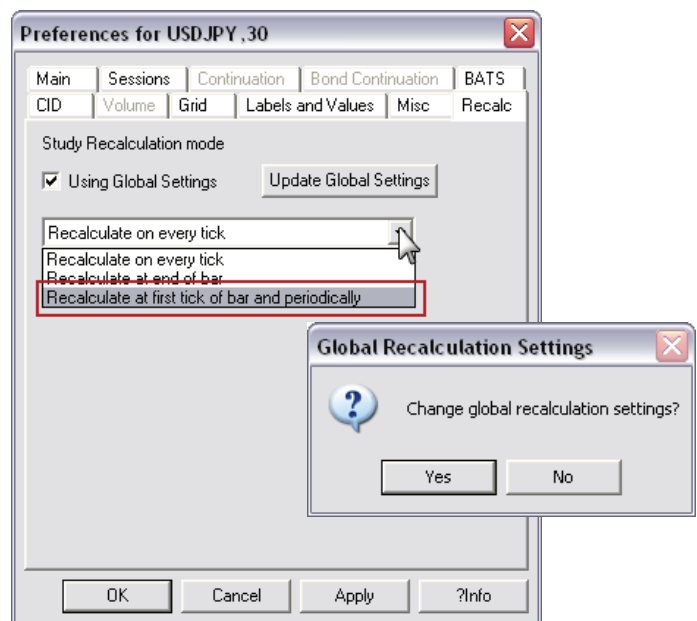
Preferences for USDJPY ,30

Main | Sessions | Continuation | Bond Continuation | BATS
CID | Volume | Grid | Labels and Values | Misc | Recalc

Study Recalculation mode

Using Global Settings

Update Global Settings

Recalculate on every tick

Recalculate on every tick
Recalculate at end of bar
Recalculate at first tick of bar and periodically

Global Recalculation Settings

Change global recalculation settings?

Yes

No

OK

Cancel

Apply

?Info